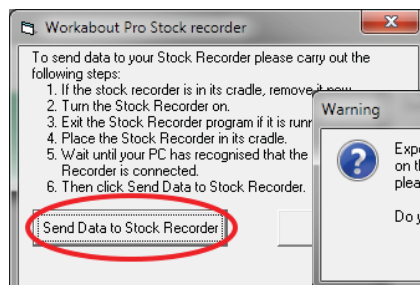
Workabout Pro Stock recorder

To send data to your Stock Recorder please carry out the following steps:
1. If the stock recorder is in its cradle, remove it now.
2. Turn the Stock Recorder on.
3. Exit the Stock Recorder program if it is runn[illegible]
4. Place the Stock Recorder in its cradle.
5. Wait until your PC has recognised that the Recorder is connected.
6. Then click Send Data to Stock Recorder.

Send Data to Stock Recorder

Warning

Expe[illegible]
on t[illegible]
plea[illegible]

Do y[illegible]